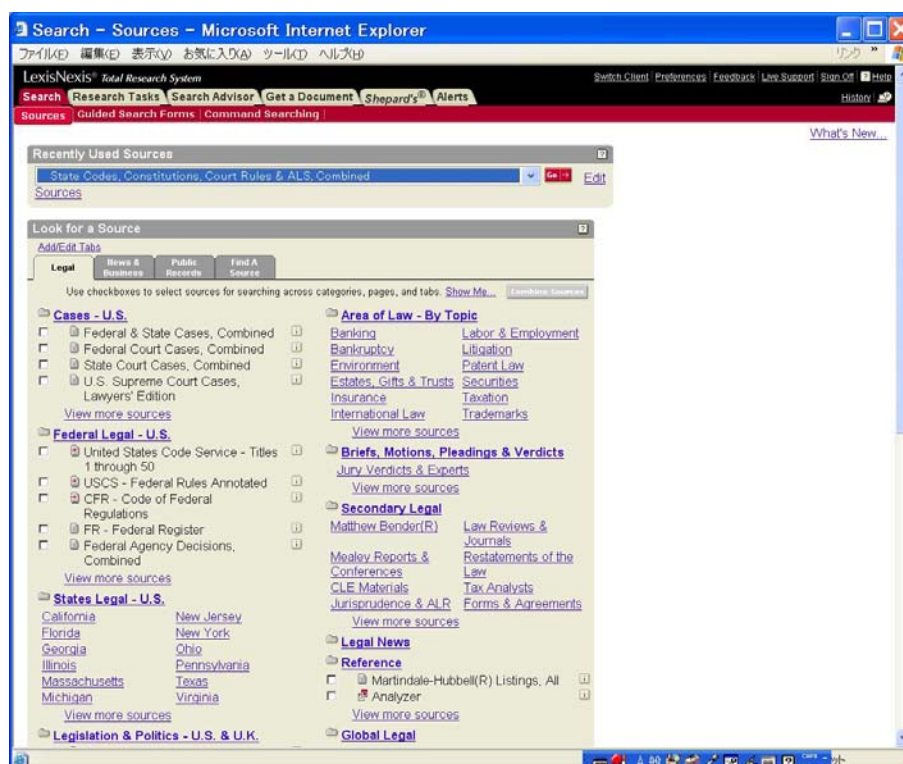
Search - Sources - Microsoft Internet Explorer

ファイル(F) 編集(E) 表示(V) お気に入り(A) ツール(T) ヘルプ(H)

リンク »

LexisNexis® Total Research System

Switch Client | Preferences | Feedback | Live Support | Sign Off | Help

Search | Research Tasks | Search Advisor | Get a Document | Shepard's® | Alerts

History

Sources | Guided Search Forms | Command Searching

What's New...

Recently Used Sources

State Codes, Constitutions, Court Rules & ALS, Combined

Go Edit Sources

Look for a Source

Add/Edit Tabs

Legal | News & Business | Public Records | Find A Source

Use checkboxes to select sources for searching across categories, pages, and tabs. Show Me... Combine Sources

Cases - U.S.

Federal & State Cases, Combined
Federal Court Cases, Combined
State Court Cases, Combined
U.S. Supreme Court Cases, Lawyers' Edition
View more sources

Federal Legal - U.S.

United States Code Service - Titles 1 through 50
USCS - Federal Rules Annotated
CFR - Code of Federal Regulations
FR - Federal Register
Federal Agency Decisions, Combined
View more sources

States Legal - U.S.

California | New Jersey
Florida | New York
Georgia | Ohio
Illinois | Pennsylvania
Massachusetts | Texas
Michigan | Virginia
View more sources

Legislation & Politics - U.S. & U.K.

Area of Law - By Topic

Banking | Labor & Employment
Bankruptcy | Litigation
Environment | Patent Law
Estates, Gifts & Trusts | Securities
Insurance | Taxation
International Law | Trademarks
View more sources

Briefs, Motions, Pleadings & Verdicts

Jury Verdicts & Experts
View more sources

Secondary Legal

Matthew Bender(R) | Law Reviews & Journals
Mealey Reports & Conferences | Restatements of the Law
CLE Materials | Tax Analysts
Jurisprudence & ALR | Forms & Agreements
View more sources

Legal News

Reference

Martindale-Hubbell(R) Listings, All
Analyzer
View more sources

Global Legal